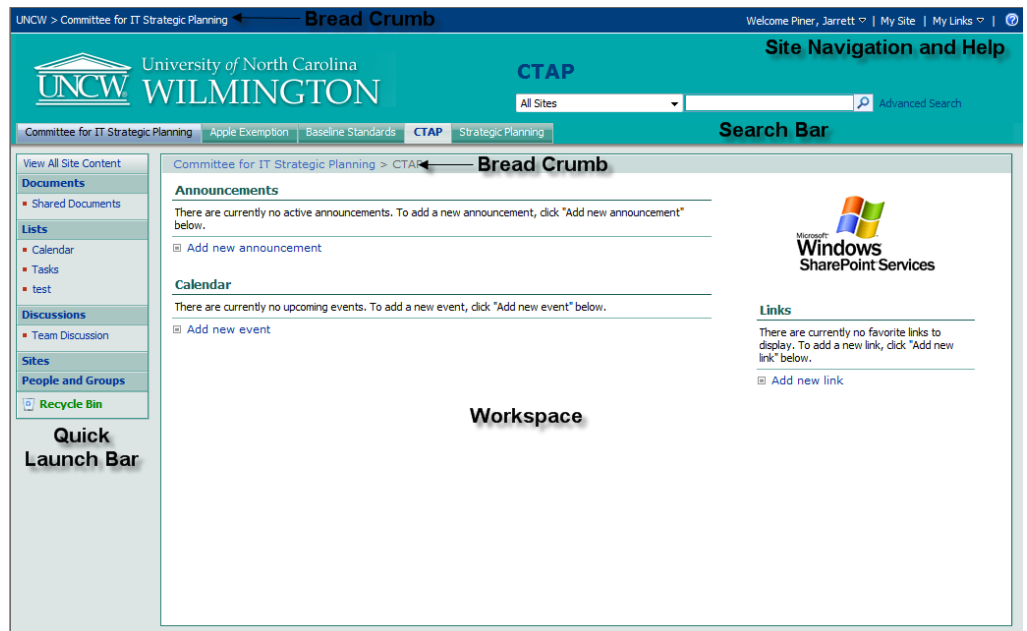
UNCW > Committee for IT Strategic Planning Bread Crumb

Welcome Piner, Jarrett | My Site | My Links |

Site Navigation and Help

UNCW University of North Carolina WILMINGTON

CTAP

All Sites

Advanced Search

Committee for IT Strategic Planning | Apple Exemption | Baseline Standards | CTAP | Strategic Planning

Search Bar

View All Site Content

Documents

Shared Documents

Lists

Calendar

Tasks

test

Discussions

Team Discussion

Sites

People and Groups

Recycle Bin

Quick Launch Bar

Committee for IT Strategic Planning > CTAP Bread Crumb

Announcements

There are currently no active announcements. To add a new announcement, click "Add new announcement" below.

Add new announcement

Calendar

There are currently no upcoming events. To add a new event, click "Add new event" below.

Add new event

Microsoft Windows SharePoint Services

Links

There are currently no favorite links to display. To add a new link, click "Add new link" below.

Add new link

Workspace